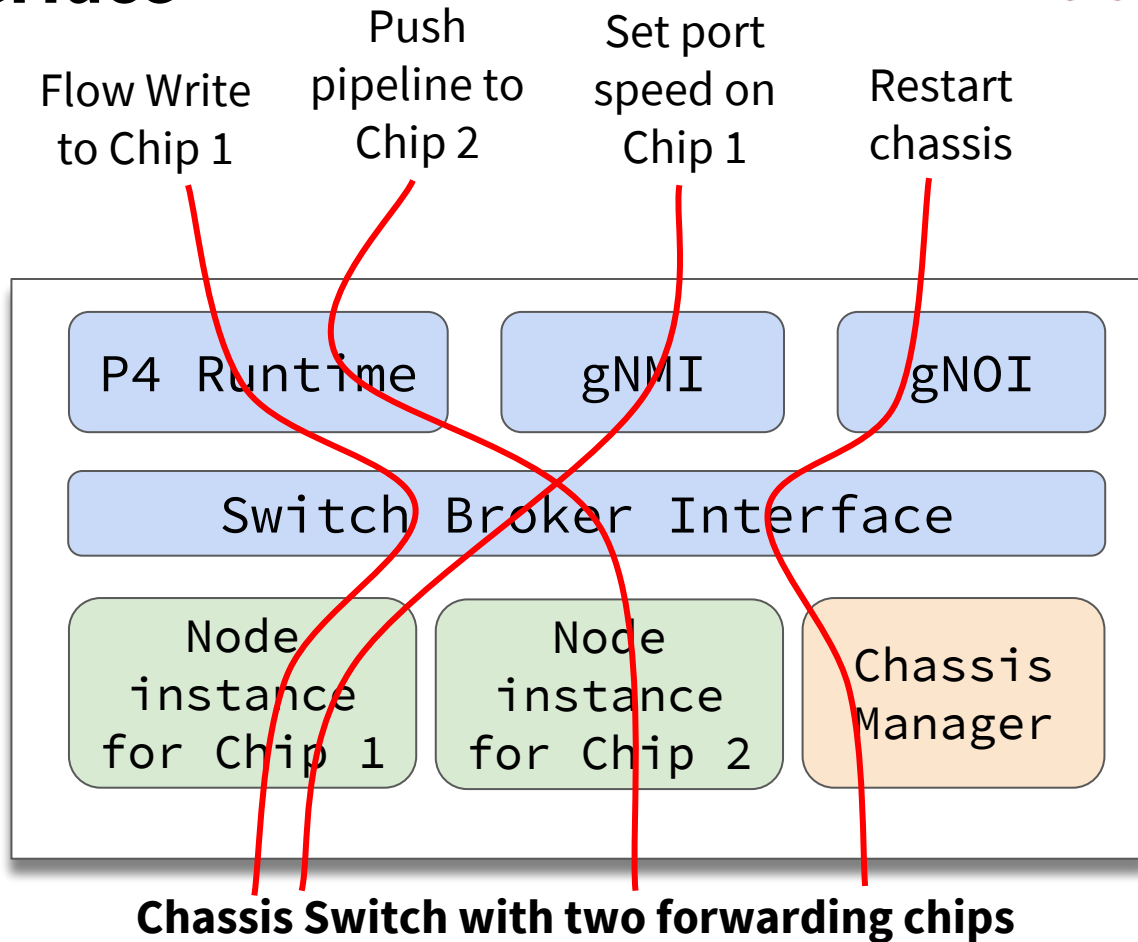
Flow Write to Chip 1

Push pipeline to Chip 2

Set port speed on Chip 1

Restart chassis

P4 Runtime

gNMI

gNOI

Switch Broker Interface

Node instance for Chip 1

Node instance for Chip 2

Chassis Manager

Chassis Switch with two forwarding chips